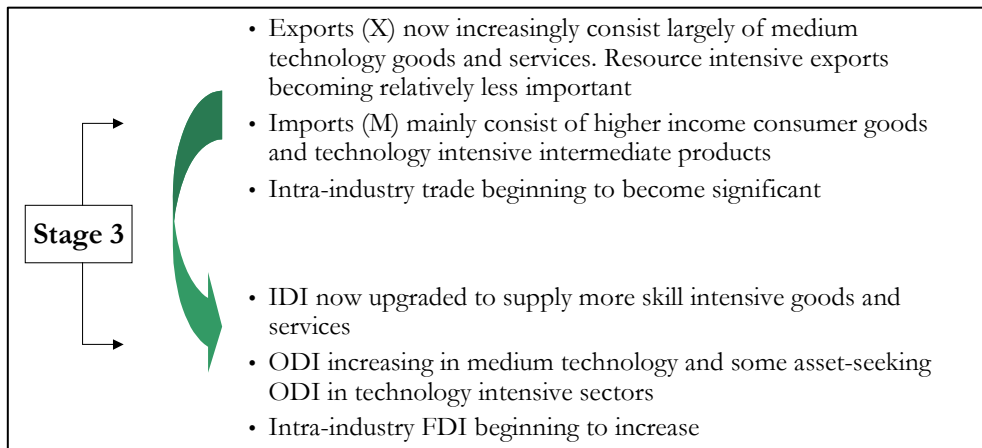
Stage 3

• Exports (X) now increasingly consist largely of medium technology goods and services. Resource intensive exports becoming relatively less important

• Imports (M) mainly consist of higher income consumer goods and technology intensive intermediate products

• Intra-industry trade beginning to become significant

• IDI now upgraded to supply more skill intensive goods and services

• ODI increasing in medium technology and some asset-seeking ODI in technology intensive sectors

• Intra-industry FDI beginning to increase